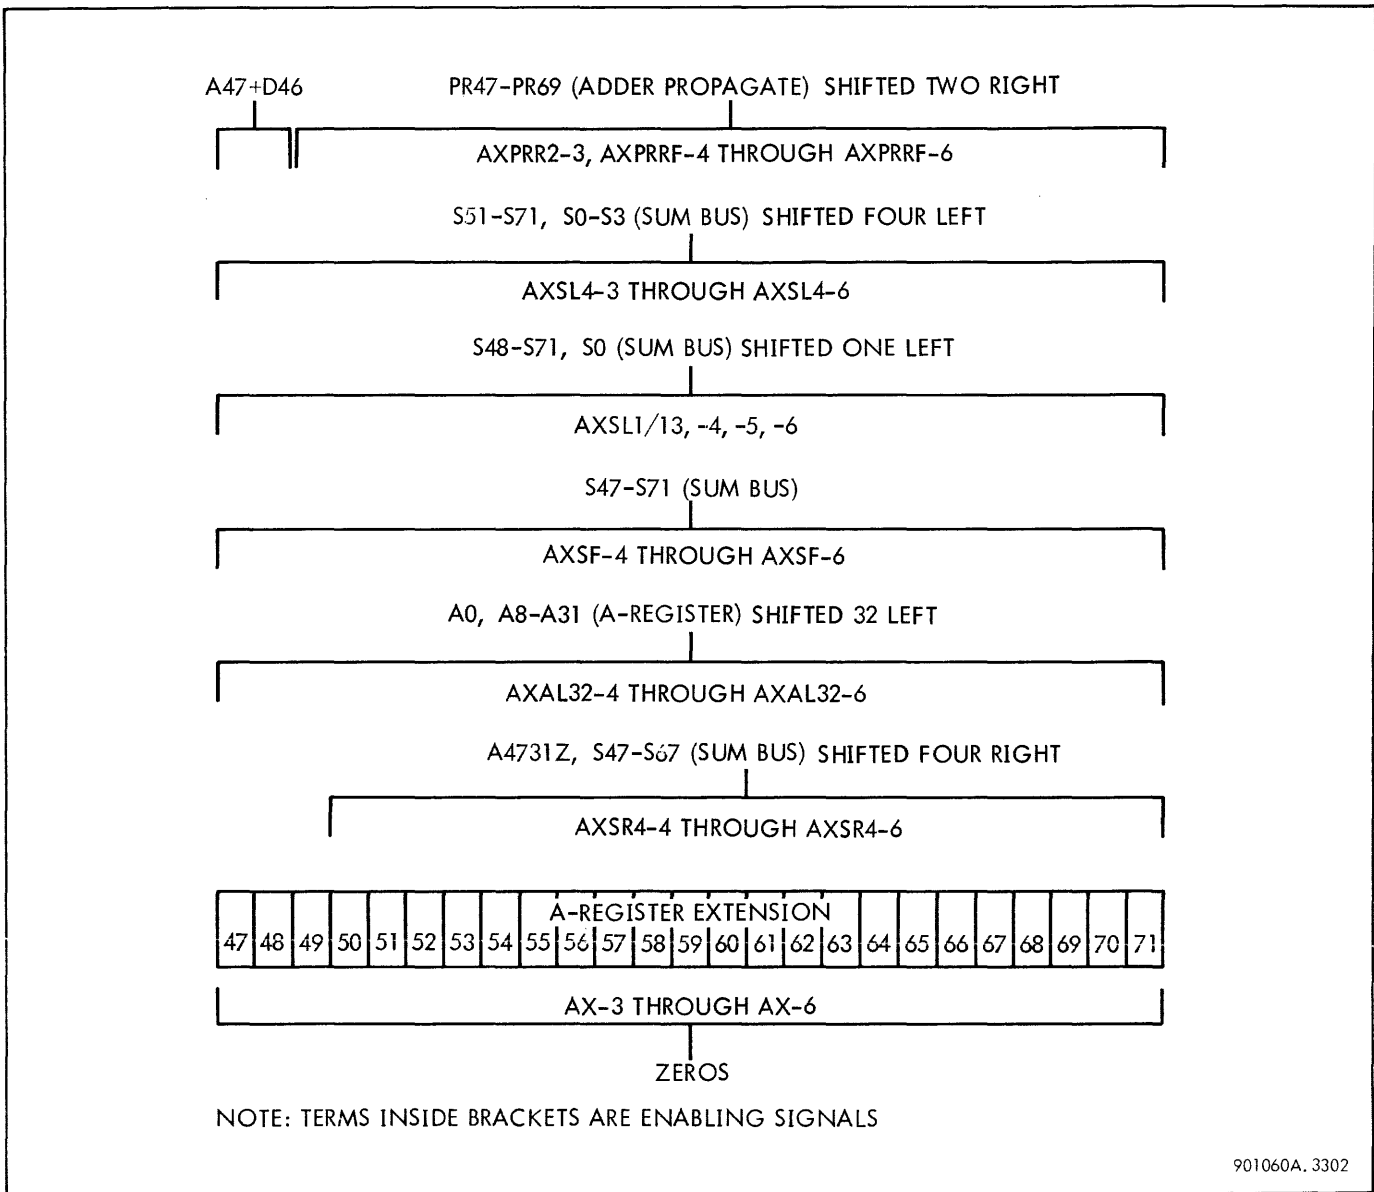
A47+D46

PR47-PR69 (ADDER PROPAGATE) SHIFTED TWO RIGHT

AXPRR2-3, AXPRRF-4 THROUGH AXPRRF-6

S51-S71, S0-S3 (SUM BUS) SHIFTED FOUR LEFT

AXSL4-3 THROUGH AXSL4-6

S48-S71, S0 (SUM BUS) SHIFTED ONE LEFT

AXSL1/13, -4, -5, -6

S47-S71 (SUM BUS)

AXSF-4 THROUGH AXSF-6

A0, A8-A31 (A-REGISTER) SHIFTED 32 LEFT

AXAL32-4 THROUGH AXAL32-6

A4731Z, S47-S67 (SUM BUS) SHIFTED FOUR RIGHT

AXSR4-4 THROUGH AXSR4-6

A-REGISTER EXTENSION

| 47 | 48 | 49 | 50 | 51 | 52 | 53 | 54 | 55 | 56 | 57 | 58 | 59 | 60 | 61 | 62 | 63 | 64 | 65 | 66 | 67 | 68 | 69 | 70 | 71 |
|---|---|---|---|---|---|---|---|---|---|---|---|---|---|---|---|---|---|---|---|---|---|---|---|---|

AX-3 THROUGH AX-6

ZEROS

NOTE: TERMS INSIDE BRACKETS ARE ENABLING SIGNALS

901060A. 3302